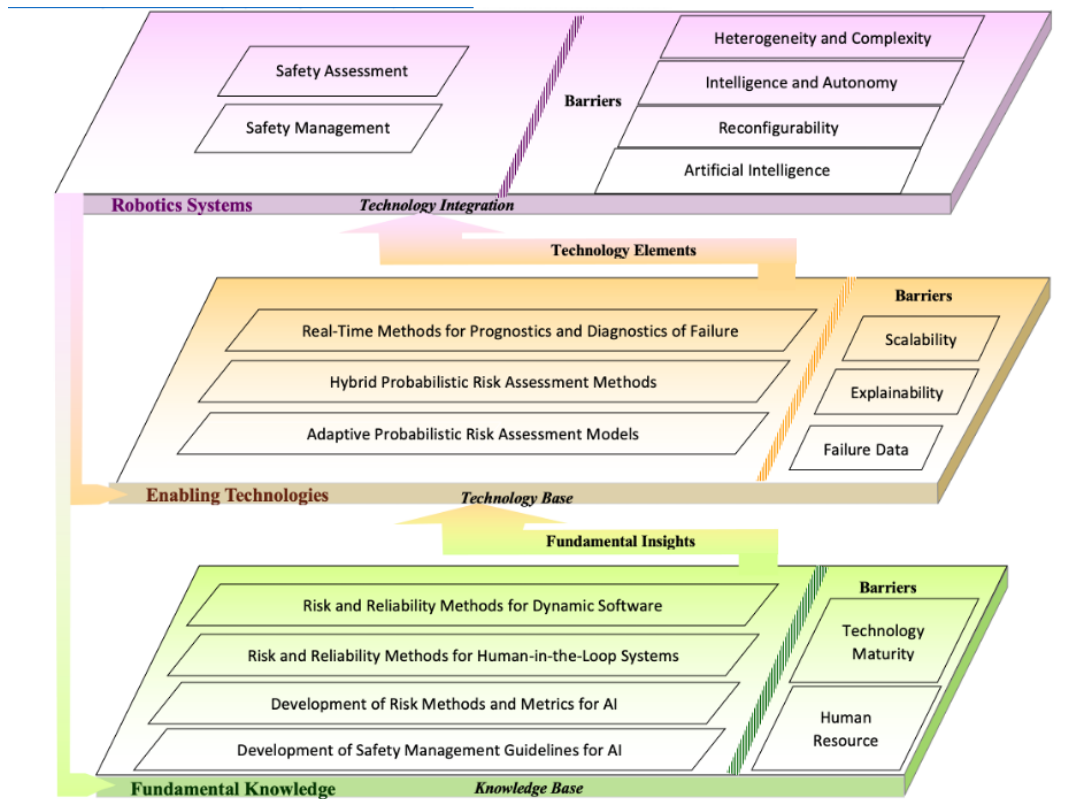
Safety Assessment

Safety Management

Barriers

Heterogeneity and Complexity

Intelligence and Autonomy

Reconfigurability

Artificial Intelligence

Robotics Systems

Technology Integration

Technology Elements

Barriers

Real-Time Methods for Prognostics and Diagnostics of Failure

Hybrid Probabilistic Risk Assessment Methods

Adaptive Probabilistic Risk Assessment Models

Scalability

Explainability

Failure Data

Enabling Technologies

Technology Base

Fundamental Insights

Barriers

Risk and Reliability Methods for Dynamic Software

Risk and Reliability Methods for Human-in-the-Loop Systems

Development of Risk Methods and Metrics for AI

Development of Safety Management Guidelines for AI

Technology Maturity

Human Resource

Fundamental Knowledge

Knowledge Base